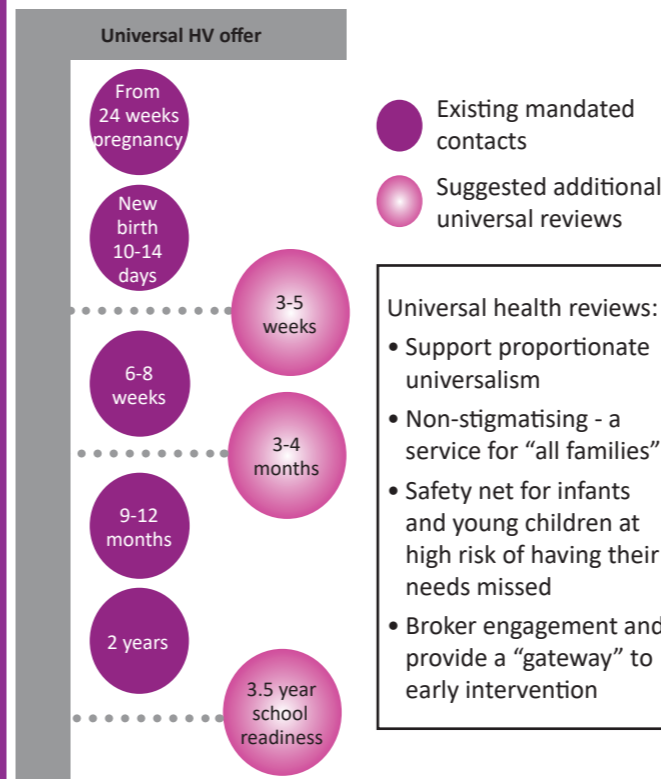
Universal HV offer

From 24 weeks pregnancy

New birth 10-14 days

3-5 weeks

6-8 weeks

3-4 months

9-12 months

2 years

3.5 year school readiness

Existing mandated contacts

Suggested additional universal reviews

Universal health reviews:
• Support proportionate universalism
• Non-stigmatising - a service for “all families”
• Safety net for infants and young children at high risk of having their needs missed
• Broker engagement and provide a “gateway” to early intervention